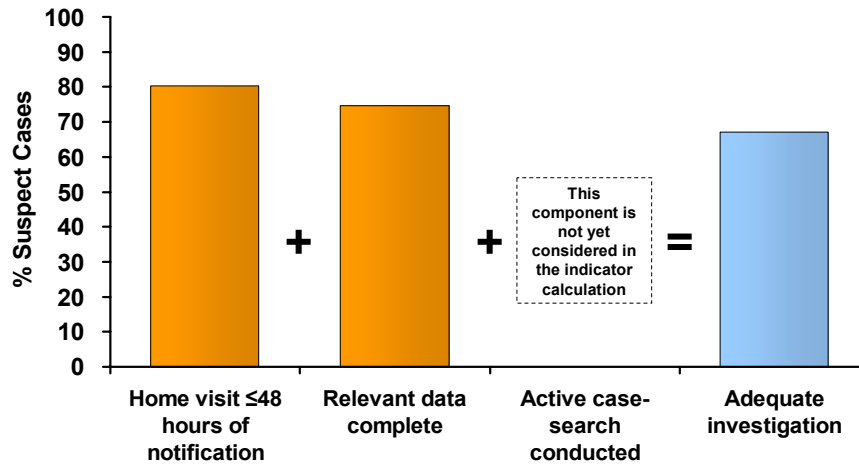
100
90
80
70
60
50
40
30
20
10
0

% Suspect Cases

+

+

This component is not yet considered in the indicator calculation

=

Home visit ≤48 hours of notification

Relevant data complete

Active case-search conducted

Adequate investigation